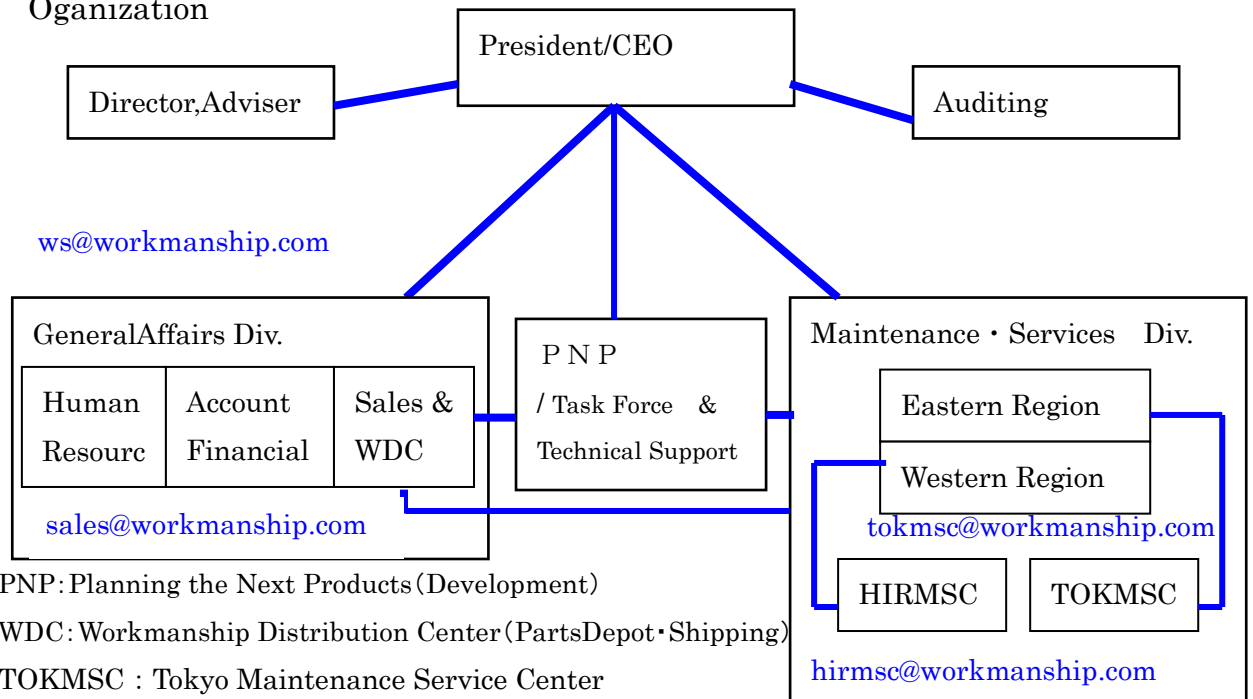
Oganization

President/CEO

Director,Adviser

Auditing

ws@workmanship.com

GeneralAffairs Div.

Human Resourc

Account Financial

Sales & WDC

sales@workmanship.com

P N P / Task Force & Technical Support

Maintenance・Services Div.

Eastern Region

Western Region

tokmsc@workmanship.com

HIRMSC

TOKMSC

hirmsc@workmanship.com

PNP: Planning the Next Products (Development)

WDC: Workmanship Distribution Center (PartsDepot・Shipping)

TOKMSC : Tokyo Maintenance Service Center